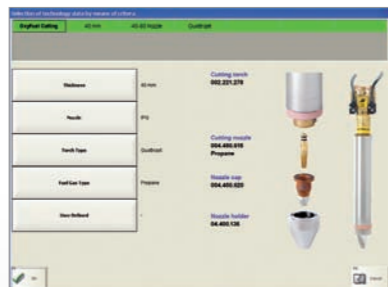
Selection of technology data by means of criteria

Oxyfuel Cutting | 40 mm | 40-60 Nozzle | Quadrojet

Thickness | 40 mm
Nozzle | IPG
Torch Type | Quadrojet
Fuel Gas Type | Propane
User Defined | -

Cutting torch
002.221.270

Cutting nozzle
004.400.018
Propane

Nozzle cap
004.400.020

Nozzle holder
04.400.136

Ok

Cancel